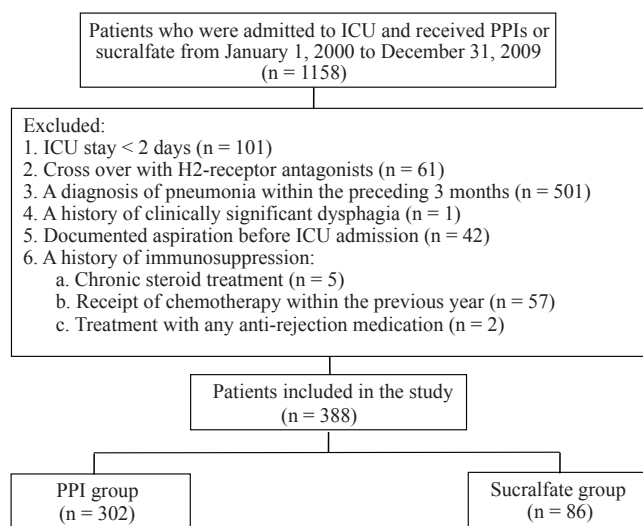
Patients who were admitted to ICU and received PPIs or sucralfate from January 1, 2000 to December 31, 2009 (n = 1158)

Excluded:
1. ICU stay < 2 days (n = 101)
2. Cross over with H2-receptor antagonists (n = 61)
3. A diagnosis of pneumonia within the preceding 3 months (n = 501)
4. A history of clinically significant dysphagia (n = 1)
5. Documented aspiration before ICU admission (n = 42)
6. A history of immunosuppression:
a. Chronic steroid treatment (n = 5)
b. Receipt of chemotherapy within the previous year (n = 57)
c. Treatment with any anti-rejection medication (n = 2)

Patients included in the study (n = 388)

PPI group (n = 302)

Sucralfate group (n = 86)